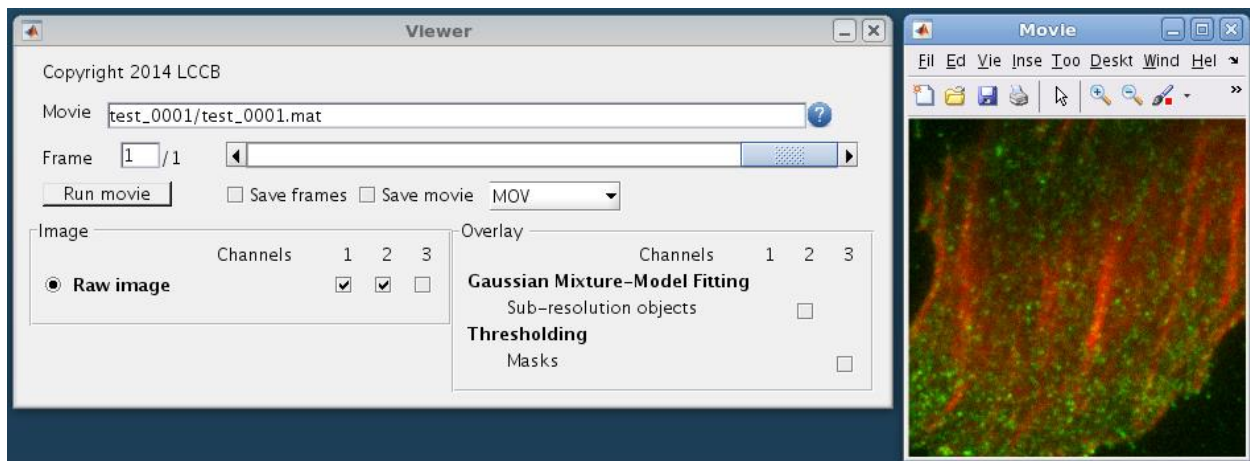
Viewer

Copyright 2014 LCCB

Movie test_0001/test_0001.mat

Frame 1 /1

Run movie

Save frames Save movie MOV

Image

Channels 1 2 3

Raw image

Overlay

Channels 1 2 3

Gaussian Mixture-Model Fitting

Sub-resolution objects

Thresholding

Masks

Movie

Fil Ed Vie Inse Too Deskt Wind Hel